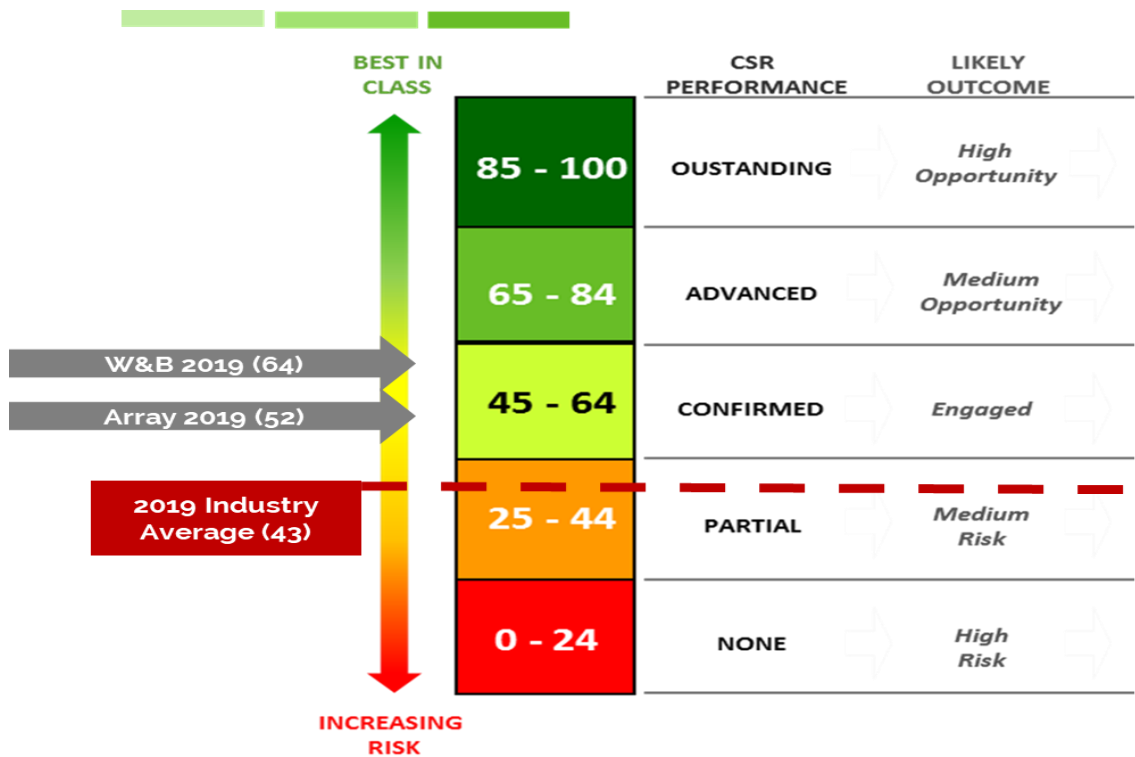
BEST IN CLASS

| | CSR PERFORMANCE | LIKELY OUTCOME |
|---|---|---|
| 85 - 100 | OUSTANDING | High Opportunity |
| 65 - 84 | ADVANCED | Medium Opportunity |
| 45 - 64 | CONFIRMED | Engaged |
| 25 - 44 | PARTIAL | Medium Risk |
| 0 - 24 | NONE | High Risk |

W&B 2019 (64)

Array 2019 (52)

2019 Industry Average (43)

INCREASING RISK